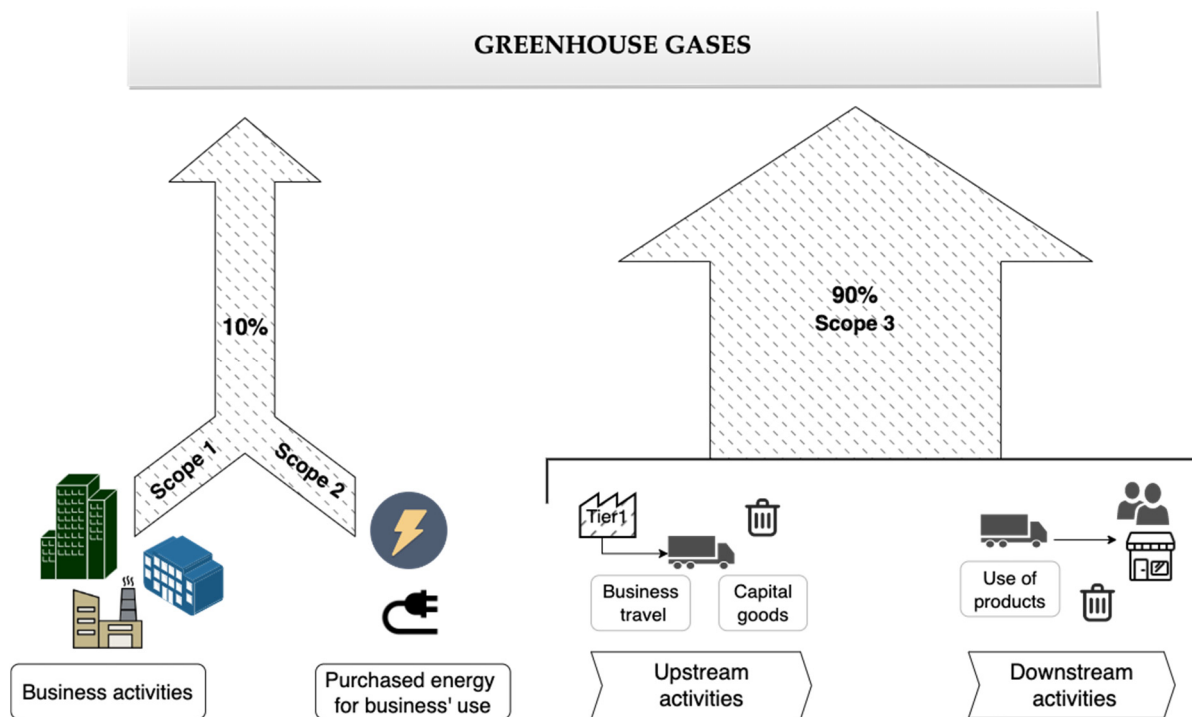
GREENHOUSE GASES

10%

Scope 1

Scope 2

90%
Scope 3

Tier1

Business travel

Capital goods

Use of products

Business activities

Purchased energy for business' use

Upstream activities

Downstream activities